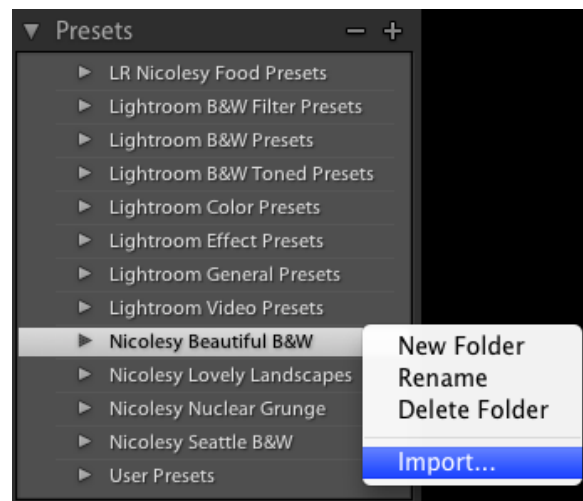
▼ Presets − +

► LR Nicolesy Food Presets
► Lightroom B&W Filter Presets
► Lightroom B&W Presets
► Lightroom B&W Toned Presets
► Lightroom Color Presets
► Lightroom Effect Presets
► Lightroom General Presets
► Lightroom Video Presets
► Nicolesy Beautiful B&W
► Nicolesy Lovely Landscapes
► Nicolesy Nuclear Grunge
► Nicolesy Seattle B&W
► User Presets

New Folder
Rename
Delete Folder
Import...